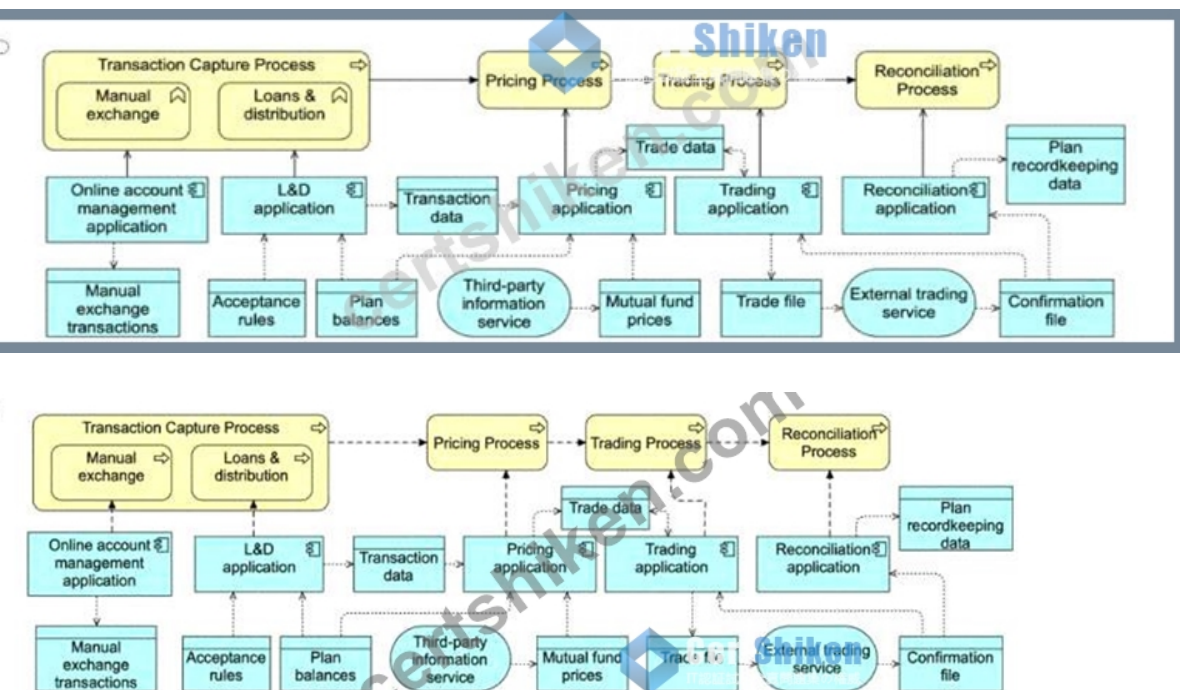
Shiken

Transaction Capture Process

Manual exchange

Loans & distribution

Pricing Process

Trading Process

Reconciliation Process

Trade data

Plan recordkeeping data

Online account management application

L&D application

Transaction data

Pricing application

Trading application

Reconciliation application

Manual exchange transactions

Acceptance rules

Plan balances

Third-party information service

Mutual fund prices

Trade file

External trading service

Confirmation file

certshiken.com

Transaction Capture Process

Manual exchange

Loans & distribution

Pricing Process

Trading Process

Reconciliation Process

Trade data

Plan recordkeeping data

Online account management application

L&D application

Transaction data

Pricing application

Trading application

Reconciliation application

Manual exchange transactions

Acceptance rules

Plan balances

Third-party information service

Mutual fund prices

Trade file

External trading service

Confirmation file

certshiken.com

Shiken